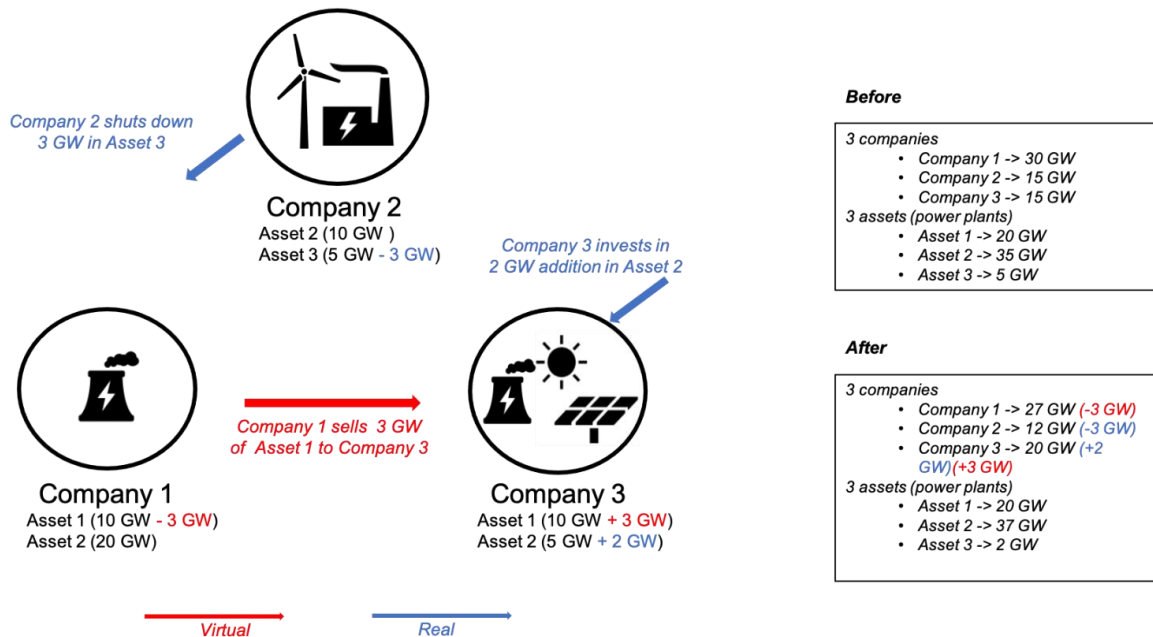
Company 2 shuts down 3 GW in Asset 3

Company 2
Asset 2 (10 GW )
Asset 3 (5 GW - 3 GW)

Company 3 invests in 2 GW addition in Asset 2

Company 1 sells 3 GW of Asset 1 to Company 3

Company 1
Asset 1 (10 GW - 3 GW)
Asset 2 (20 GW)

Company 3
Asset 1 (10 GW + 3 GW)
Asset 2 (5 GW + 2 GW)

Virtual

Real

Before

3 companies
• Company 1 -> 30 GW
• Company 2 -> 15 GW
• Company 3 -> 15 GW
3 assets (power plants)
• Asset 1 -> 20 GW
• Asset 2 -> 35 GW
• Asset 3 -> 5 GW

After

3 companies
• Company 1 -> 27 GW (-3 GW)
• Company 2 -> 12 GW (-3 GW)
• Company 3 -> 20 GW (+2 GW)(+3 GW)
3 assets (power plants)
• Asset 1 -> 20 GW
• Asset 2 -> 37 GW
• Asset 3 -> 2 GW